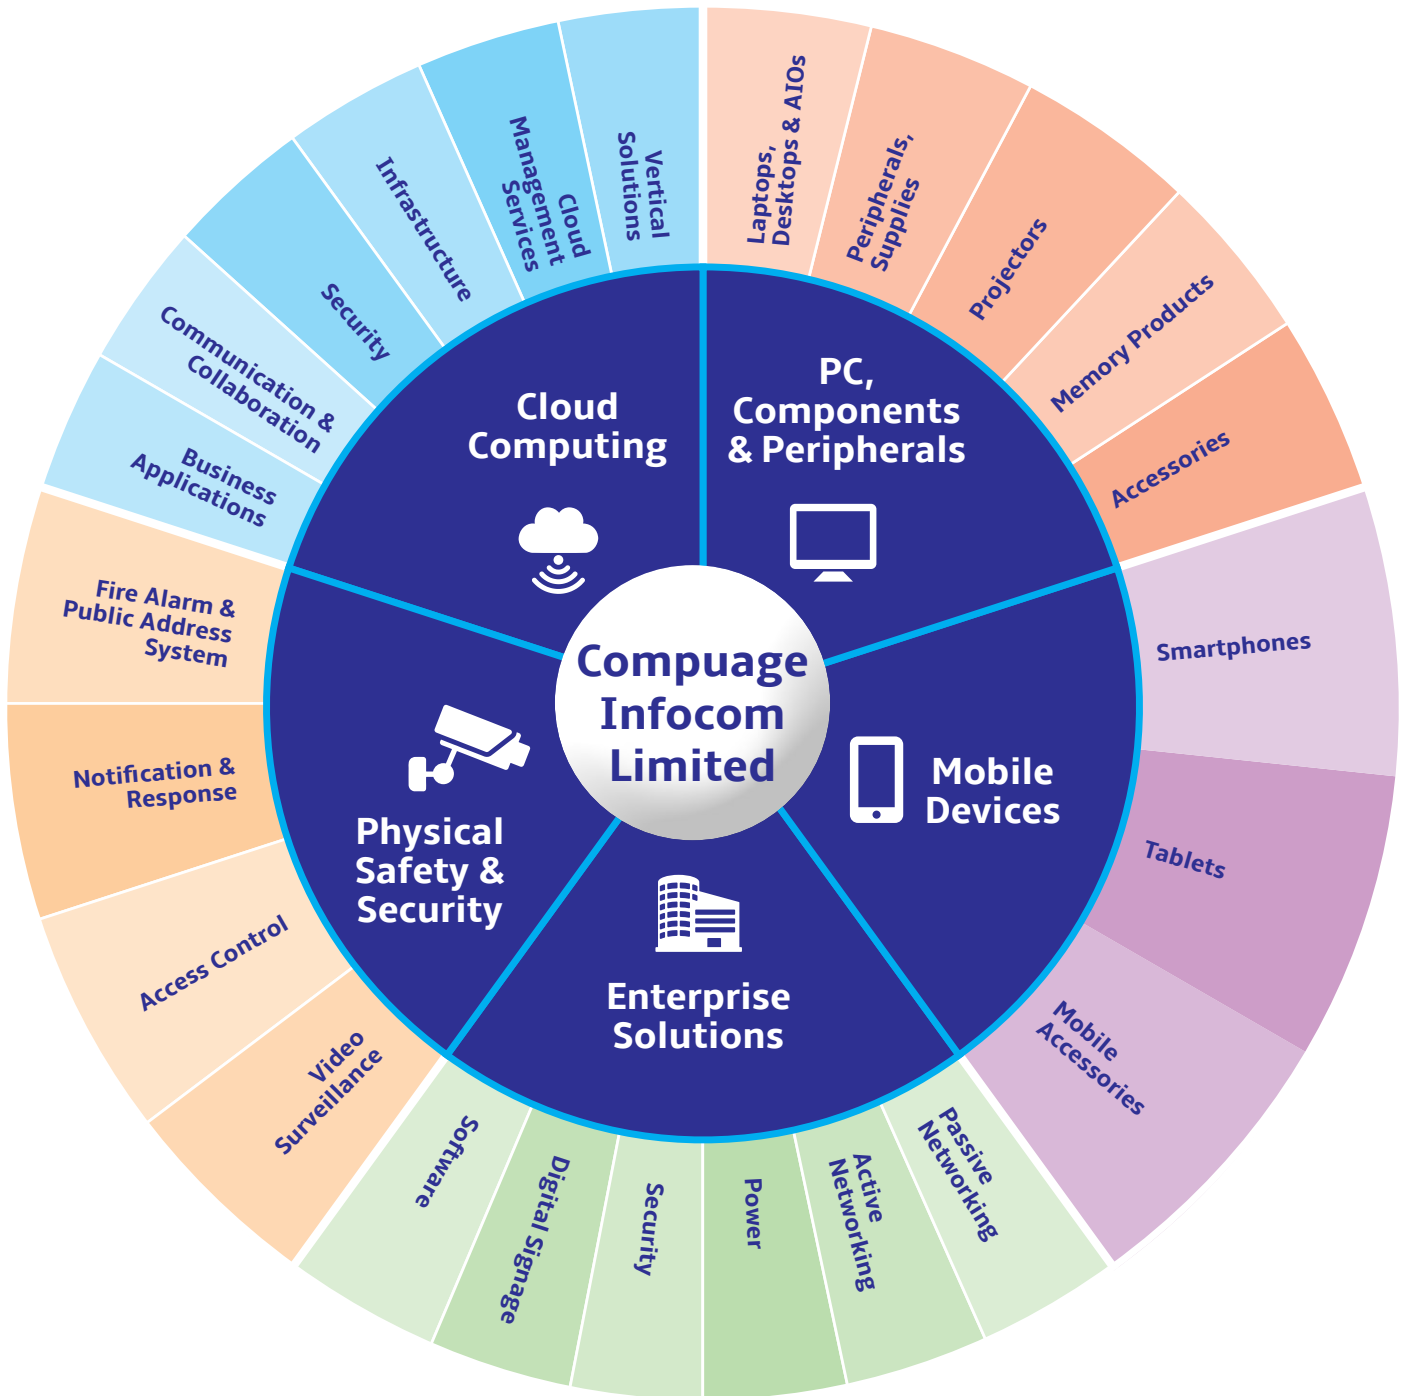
Compuage Infocom Limited

Cloud Computing

PC, Components & Peripherals

Mobile Devices

Enterprise Solutions

Physical Safety & Security

Vertical Solutions

Cloud Management Services

Infrastructure

Security

Communication & Collaboration

Business Applications

Laptops, Desktops & AIOs

Peripherals, Supplies

Projectors

Memory Products

Accessories

Smartphones

Tablets

Mobile Accessories

Passive Networking

Active Networking

Power

Security

Digital Signage

Software

Video Surveillance

Access Control

Notification & Response

Fire Alarm & Public Address System